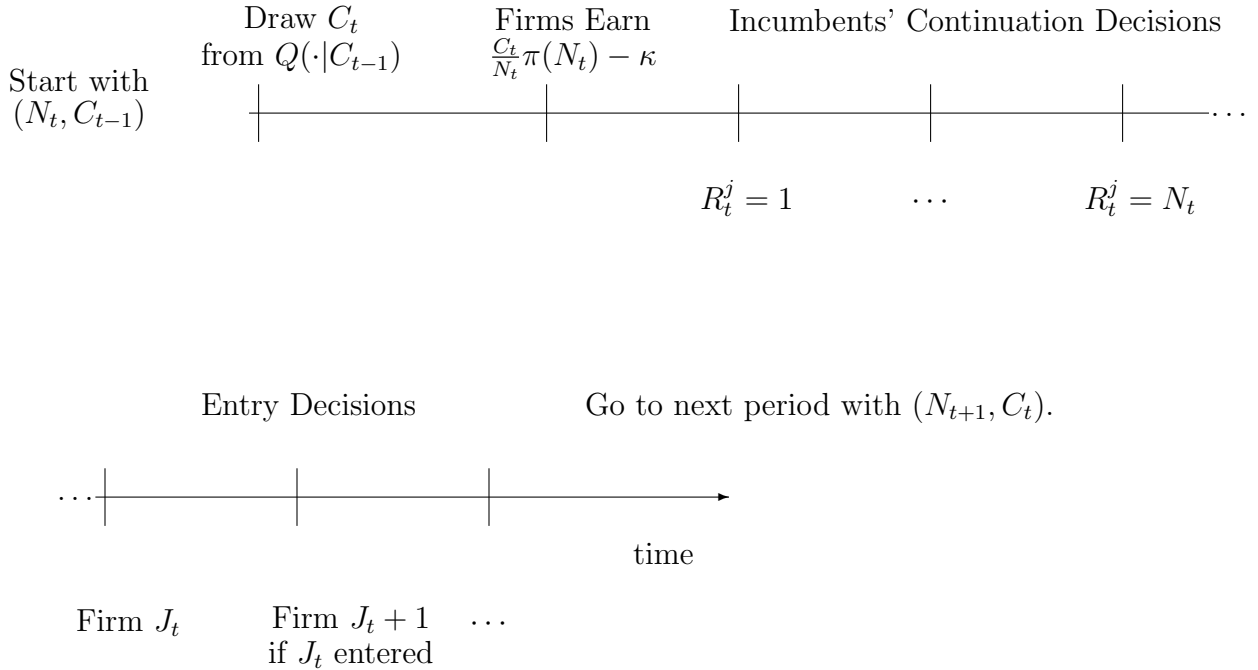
Start with $(N_t, C_{t-1})$

Draw $C_t$ from $Q(\cdot|C_{t-1})$

Firms Earn $\frac{C_t}{N_t}\pi(N_t) - \kappa$

Incumbents' Continuation Decisions

$\cdots$

$R_t^j = 1$ $\cdots$ $R_t^j = N_t$

Entry Decisions

Go to next period with $(N_{t+1}, C_t)$.

$\cdots$

time

Firm $J_t$

Firm $J_t + 1$ if $J_t$ entered

$\cdots$